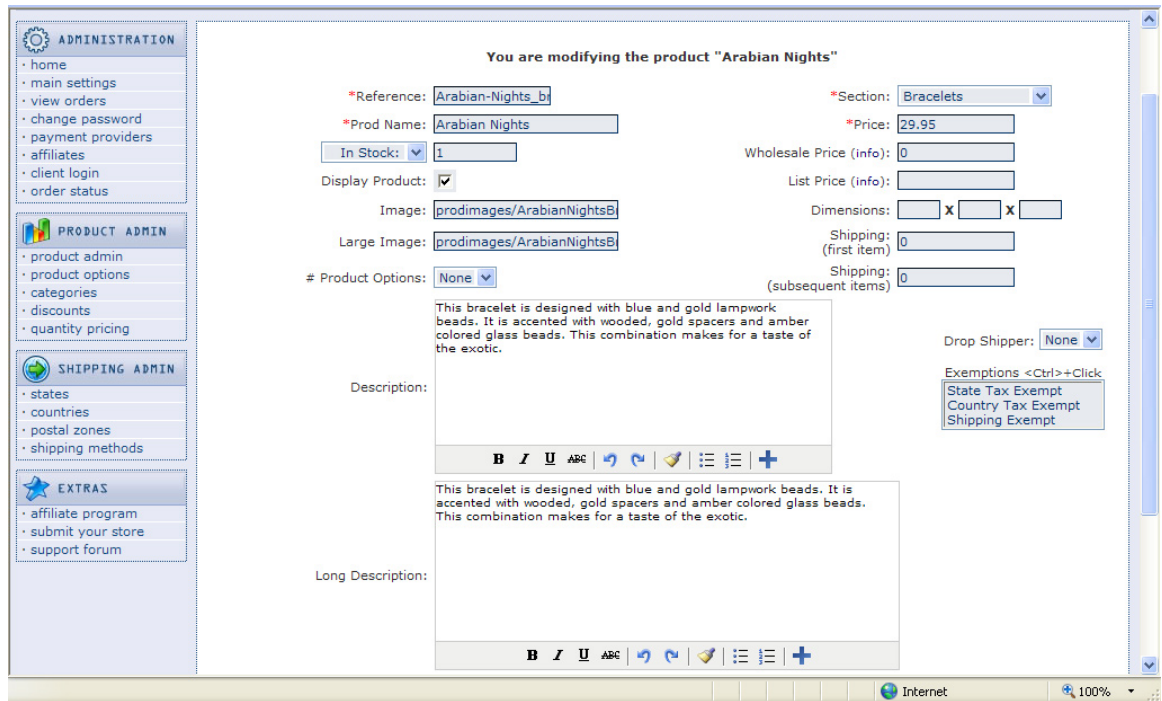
ADMINISTRATION
· home
· main settings
· view orders
· change password
· payment providers
· affiliates
· client login
· order status

PRODUCT ADMIN
· product admin
· product options
· categories
· discounts
· quantity pricing

SHIPPING ADMIN
· states
· countries
· postal zones
· shipping methods

EXTRAS
· affiliate program
· submit your store
· support forum

You are modifying the product "Arabian Nights"

*Reference: Arabian-Nights_br
*Section: Bracelets
*Prod Name: Arabian Nights
*Price: 29.95
In Stock: 1
Wholesale Price (info): 0
Display Product: ☑
List Price (info):
Image: prodimages/ArabianNightsBr
Dimensions: x x
Large Image: prodimages/ArabianNightsBr
Shipping: (first item) 0
# Product Options: None
Shipping: (subsequent items) 0

Description: This bracelet is designed with blue and gold lampwork beads. It is accented with wooded, gold spacers and amber colored glass beads. This combination makes for a taste of the exotic.

Drop Shipper: None
Exemptions <Ctrl>+Click
State Tax Exempt
Country Tax Exempt
Shipping Exempt

B I U ABC

Long Description: This bracelet is designed with blue and gold lampwork beads. It is accented with wooded, gold spacers and amber colored glass beads. This combination makes for a taste of the exotic.

B I U ABC

Internet
100%